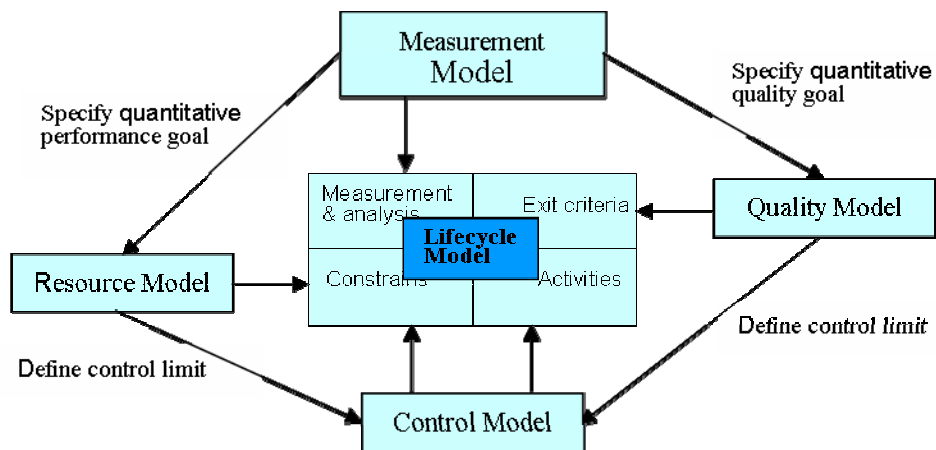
Measurement Model

Specify quantitative performance goal

Specify quantitative quality goal

Measurement & analysis

Exit criteria

Quality Model

Lifecycle Model

Resource Model

Constrains

Activities

Define control limit

Define control limit

Control Model